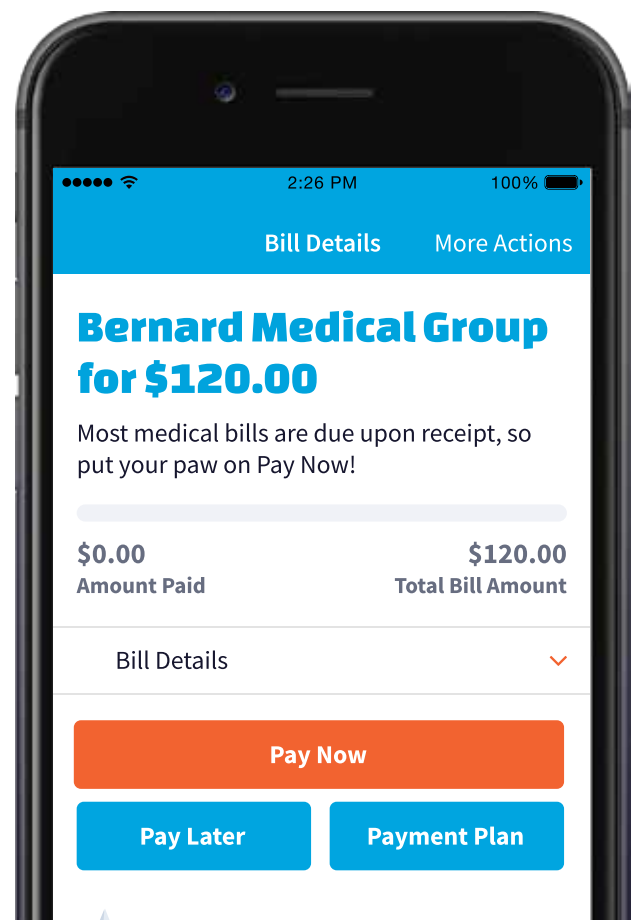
2:26 PM
100%

Bill Details
More Actions

Bernard Medical Group for $120.00

Most medical bills are due upon receipt, so put your paw on Pay Now!

$0.00
Amount Paid

$120.00
Total Bill Amount

Bill Details

Pay Now

Pay Later

Payment Plan